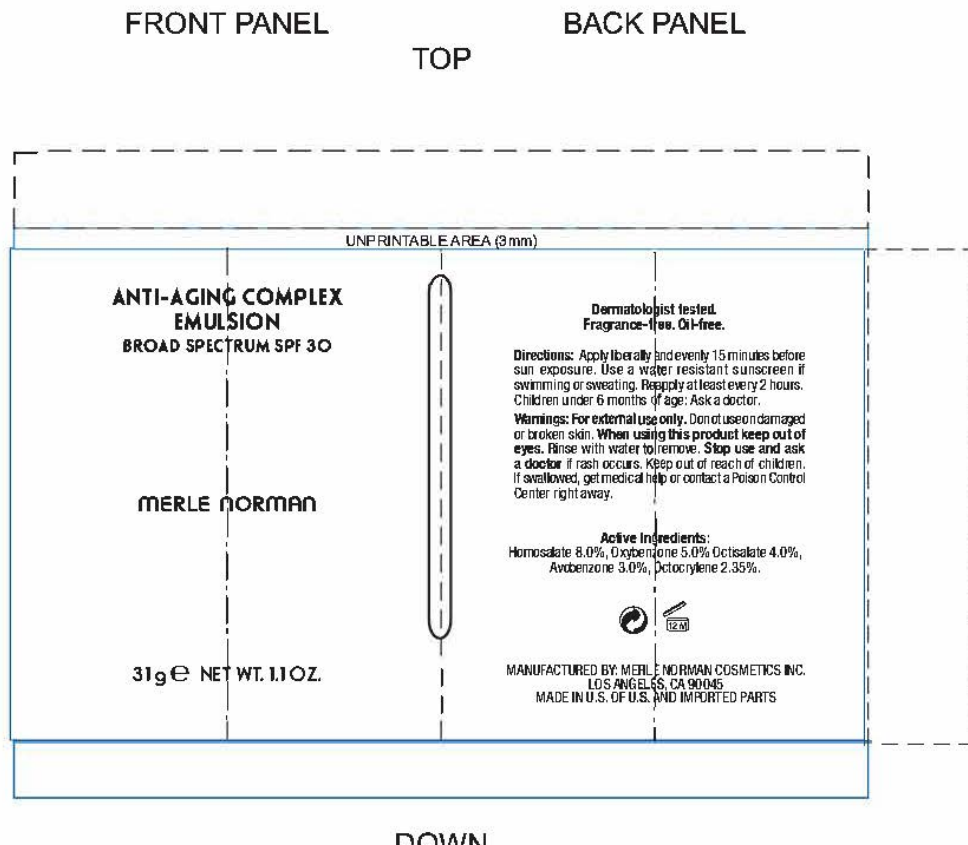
FRONT PANEL

BACK PANEL

TOP

UNPRINTABLE AREA (3mm)

ANTI-AGING COMPLEX EMULSION
BROAD SPECTRUM SPF 30

MERLE NORMAN

31g ℮ NET WT. 1.1 OZ.

Dermatologist tested.
Fragrance-free. Oil-free.

Directions: Apply liberally and evenly 15 minutes before sun exposure. Use a water resistant sunscreen if swimming or sweating. Reapply at least every 2 hours. Children under 6 months of age: Ask a doctor.

Warnings: For external use only. Do not use on damaged or broken skin. When using this product keep out of eyes. Rinse with water to remove. Stop use and ask a doctor if rash occurs. Keep out of reach of children. If swallowed, get medical help or contact a Poison Control Center right away.

Active Ingredients:
Homosalate 8.0%, Oxybenzone 5.0% Octisalate 4.0%, Avobenzone 3.0%, Octocrylene 2.35%.

12M

MANUFACTURED BY: MERLE NORMAN COSMETICS INC.
LOS ANGELES, CA 90045
MADE IN U.S. OF U.S. AND IMPORTED PARTS

DOWN